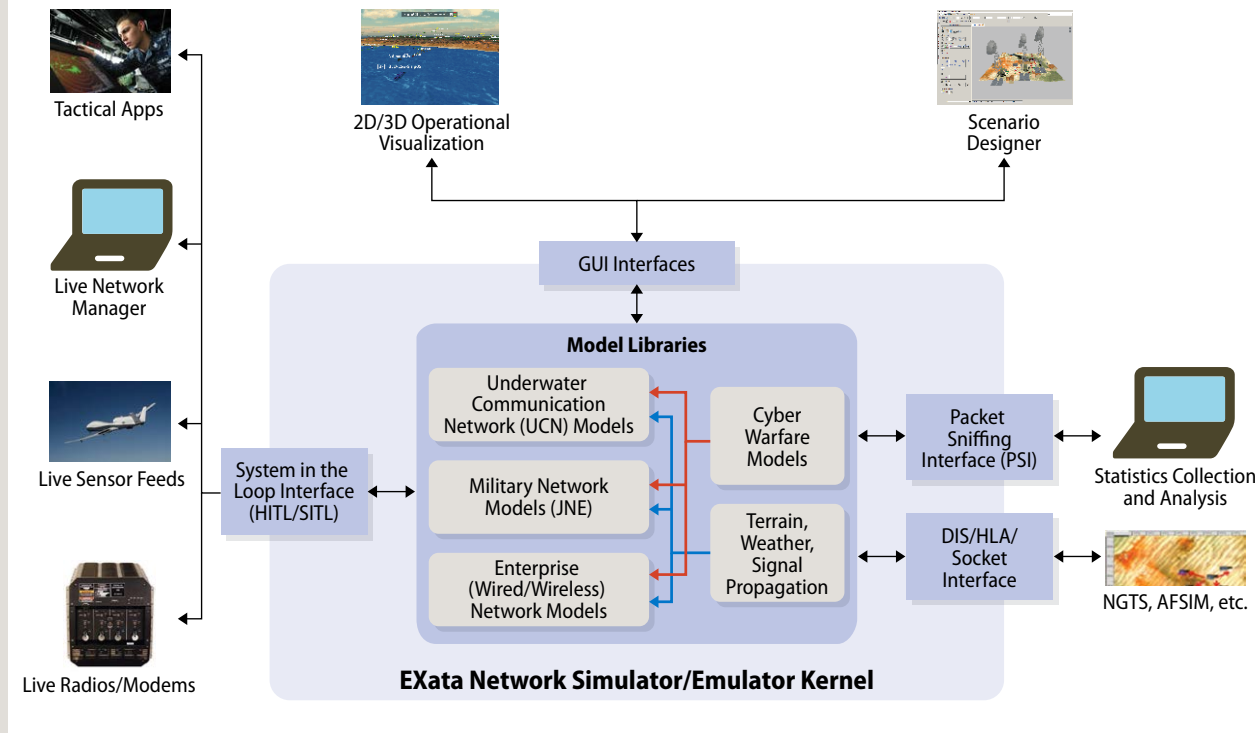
Tactical Apps

Live Network Manager

Live Sensor Feeds

Live Radios/Modems

2D/3D Operational Visualization

Scenario Designer

GUI Interfaces

System in the Loop Interface (HITL/SITL)

Model Libraries

Underwater Communication Network (UCN) Models

Military Network Models (JNE)

Enterprise (Wired/Wireless) Network Models

Cyber Warfare Models

Terrain, Weather, Signal Propagation

Packet Sniffing Interface (PSI)

DIS/HLA/ Socket Interface

Statistics Collection and Analysis

NGTS, AFSIM, etc.

EXata Network Simulator/Emulator Kernel